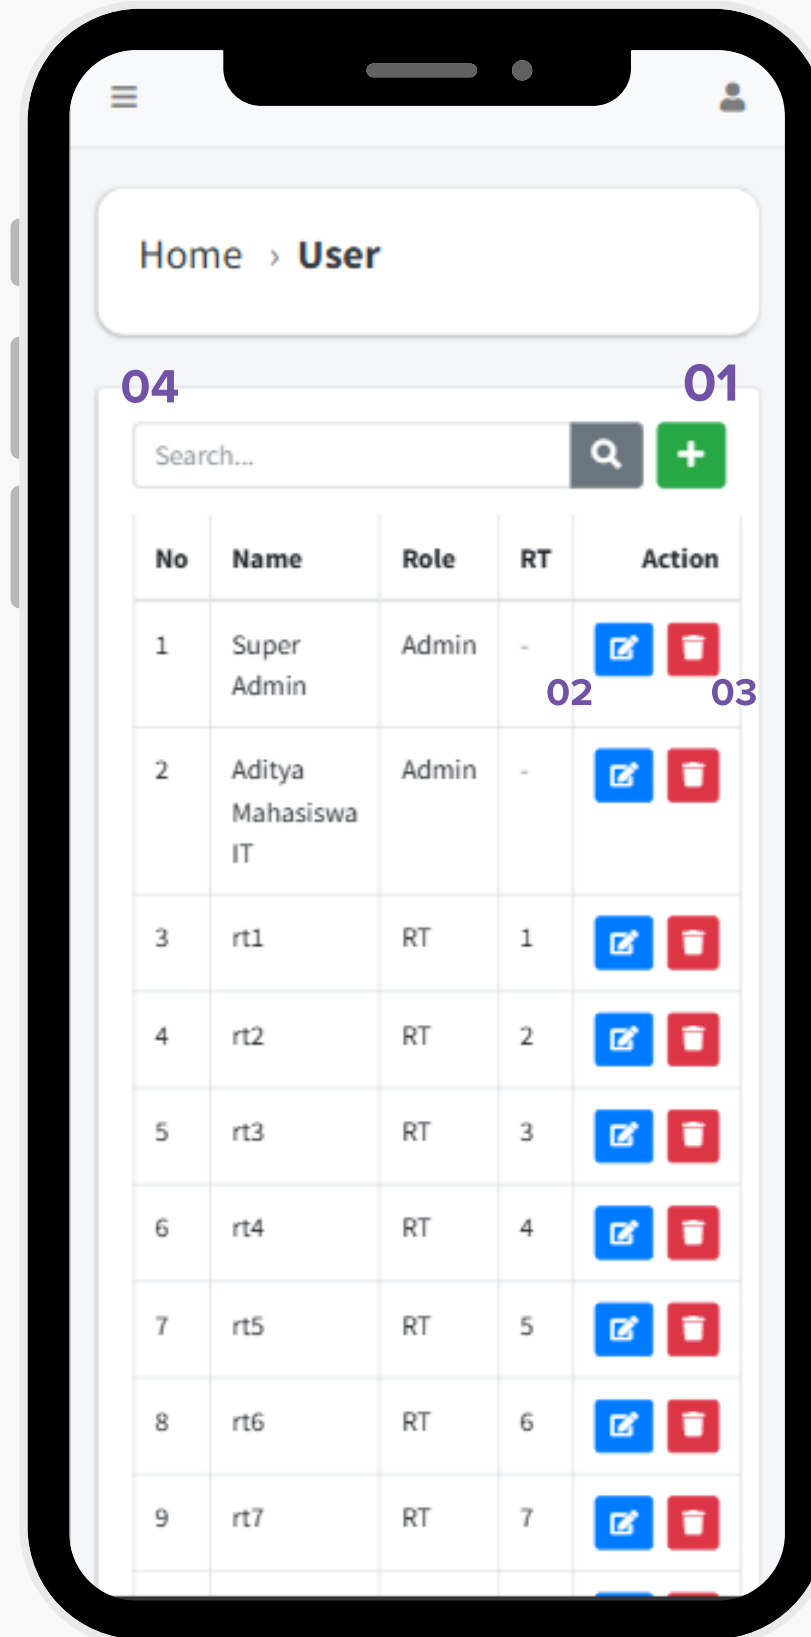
Home › User

04

01

Search...

| No | Name | Role | RT | Action |
|---|---|---|---|---|
| 1 | Super Admin | Admin | - | 02 03 |
| 2 | Aditya Mahasiswa IT | Admin | - | |
| 3 | rt1 | RT | 1 | |
| 4 | rt2 | RT | 2 | |
| 5 | rt3 | RT | 3 | |
| 6 | rt4 | RT | 4 | |
| 7 | rt5 | RT | 5 | |
| 8 | rt6 | RT | 6 | |
| 9 | rt7 | RT | 7 | |